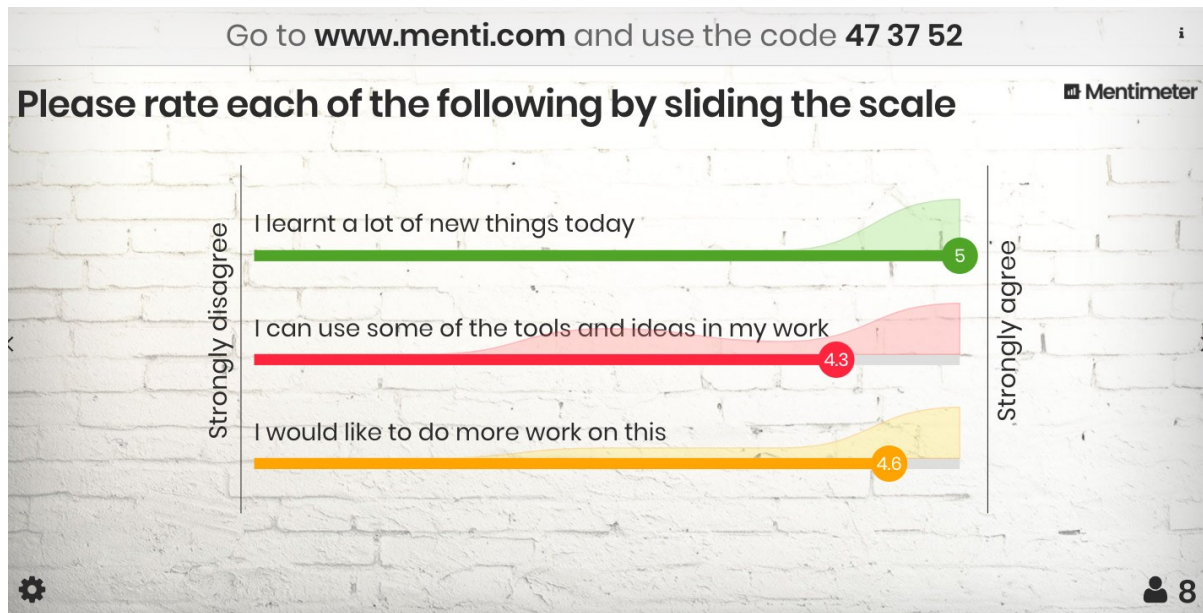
Go to **www.menti.com** and use the code **47 37 52**

i

Mentimeter

Please rate each of the following by sliding the scale

Strongly disagree

I learnt a lot of new things today

5

I can use some of the tools and ideas in my work

4.3

I would like to do more work on this

4.6

Strongly agree

8